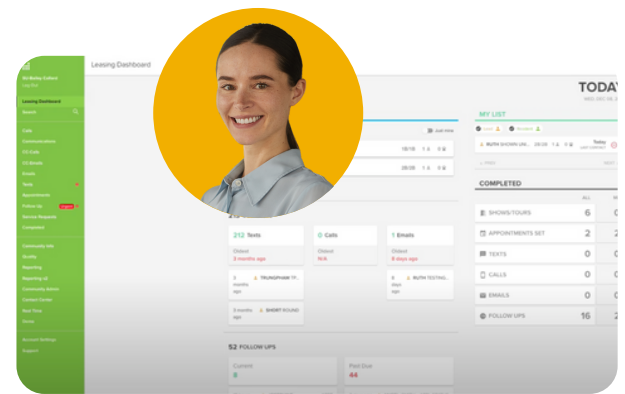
Hi Bailey Colbert
Log Out
Leasing Dashboard
Search
Calls
Conversations
DO Calls
VO Emails
Emails
Texts
Appointments
Follow Up
Service Requests
Completed
Community Info
Quality
Reporting
Reporting UI
Community Admin
Content Center
Real Time
Users
Account Settings
Support

Leasing Dashboard

TODAY

Just now
18/18
28/28

MY LIST
RUTH SHOWN UN... 20:20
Today

COMPLETED
ALL
SHOWS/TOURS 6
APPOINTMENTS SET 2
TEXTS 0
CALLS 0
EMAILS 0
FOLLOW UPS 16

212 Texts
Oldest
3 months ago
0 Calls
Oldest
N/A
1 Emails
Oldest
6 days ago
TRUNGPHAM TF...
RUTH TESTING...
SHORT ROUND

52 FOLLOW UPS
Current
8
Past Due
44